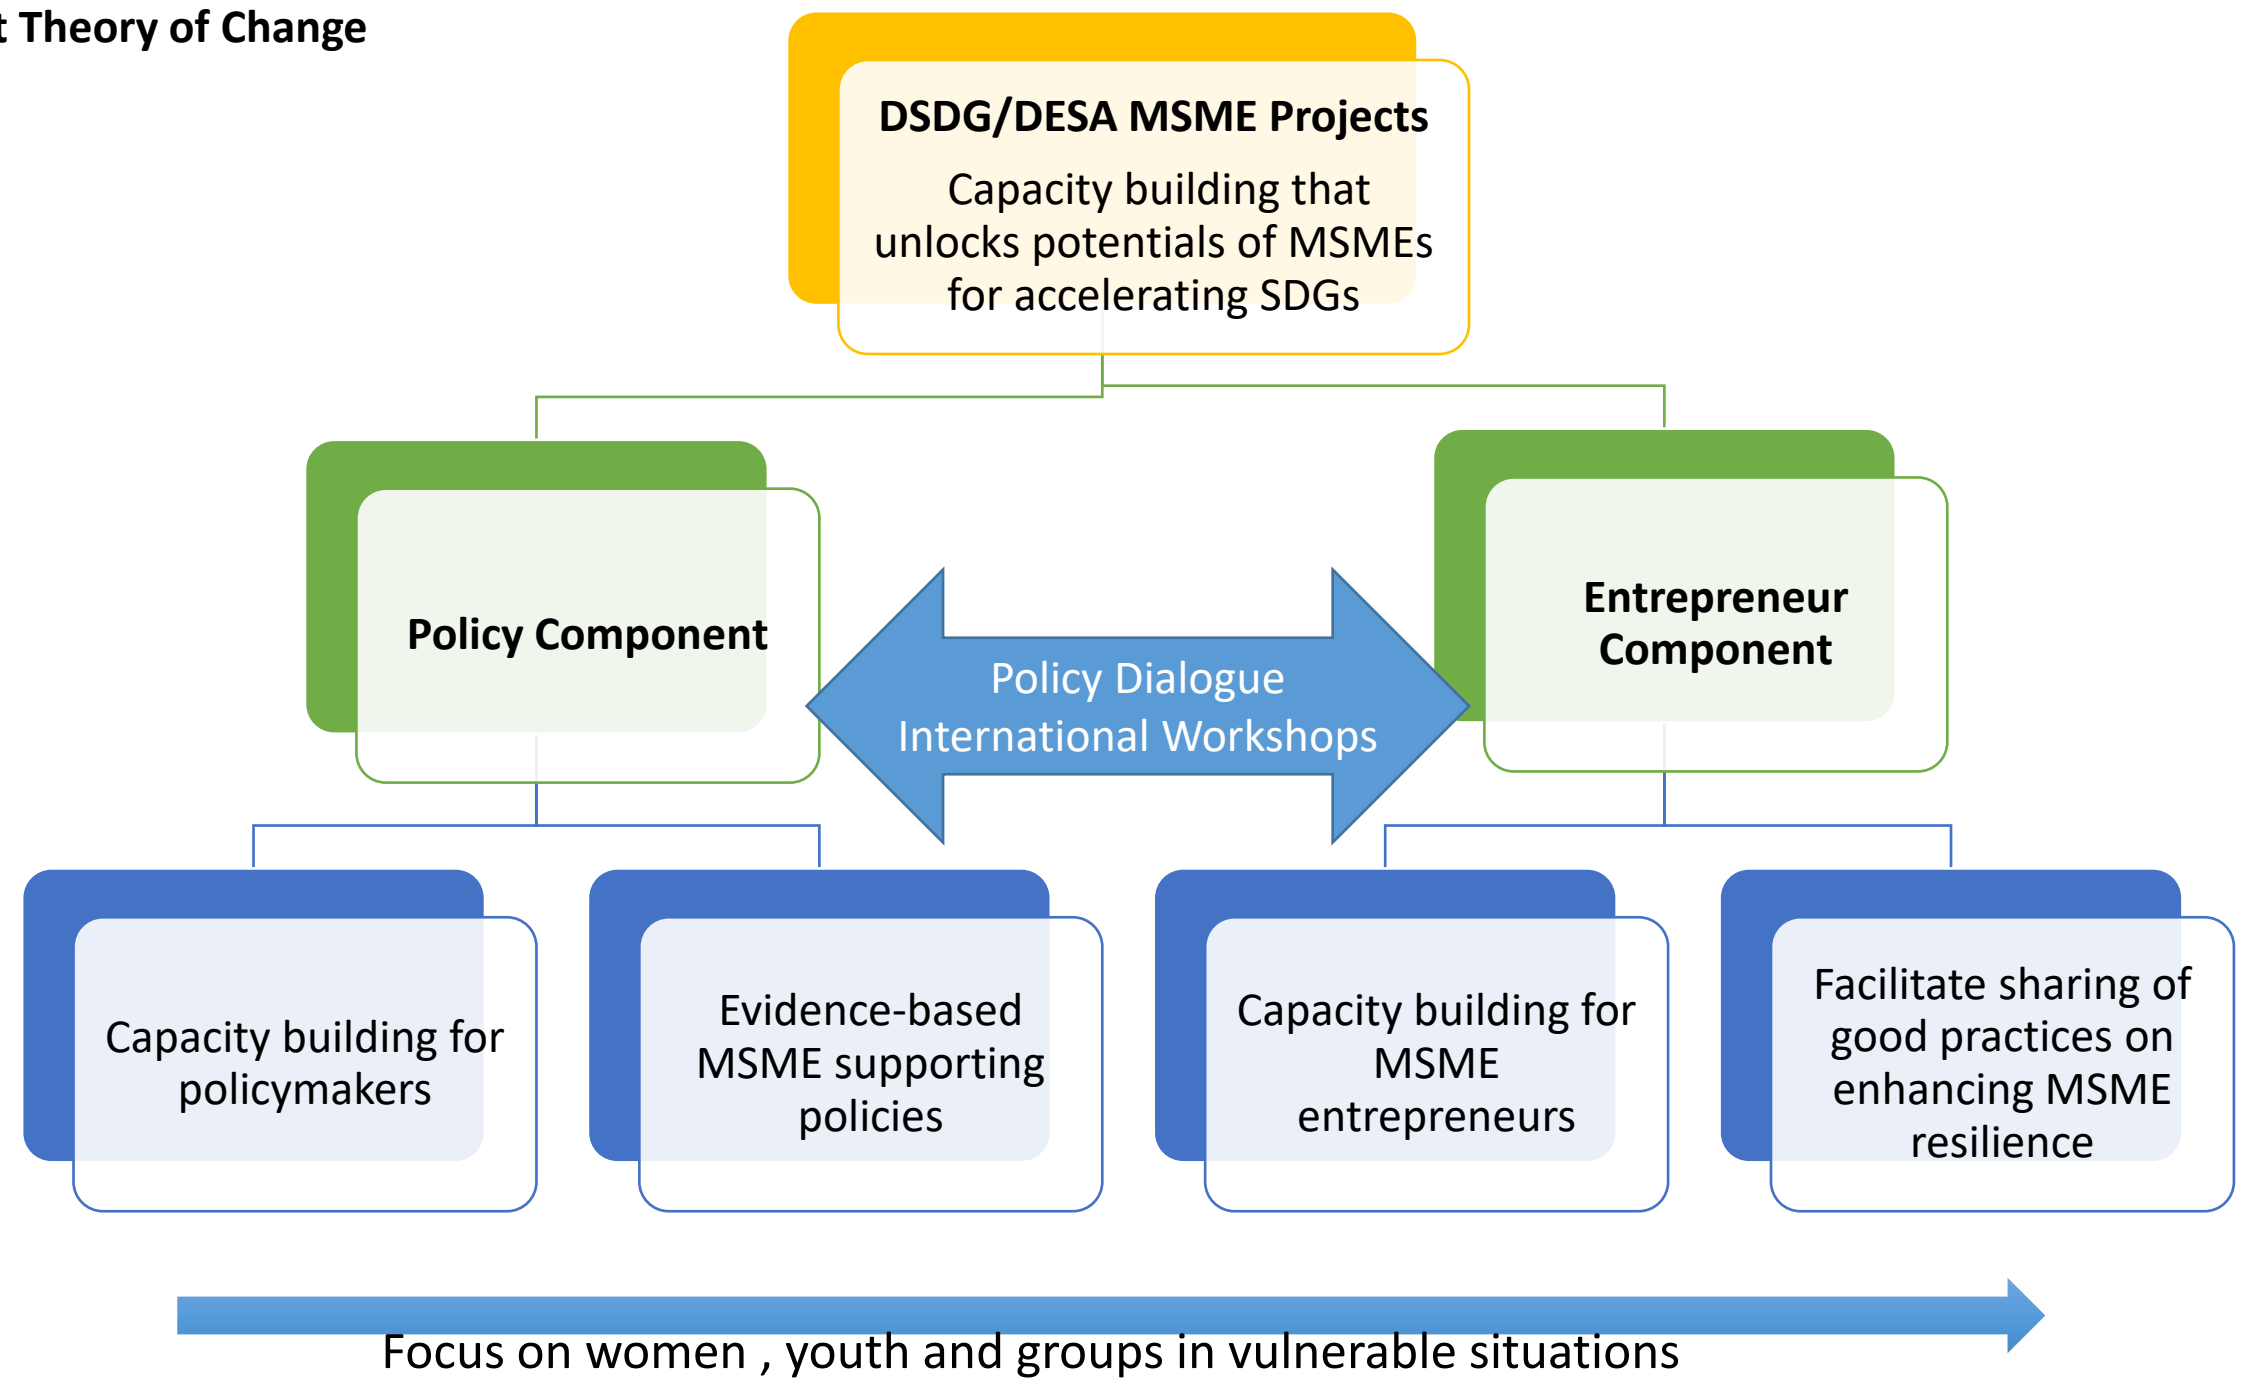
t Theory of Change

DSDG/DESA MSME Projects

Capacity building that unlocks potentials of MSMEs for accelerating SDGs

Policy Component

Policy Dialogue
International Workshops

Entrepreneur Component

Capacity building for policymakers

Evidence-based MSME supporting policies

Capacity building for MSME entrepreneurs

Facilitate sharing of good practices on enhancing MSME resilience

Focus on women , youth and groups in vulnerable situations